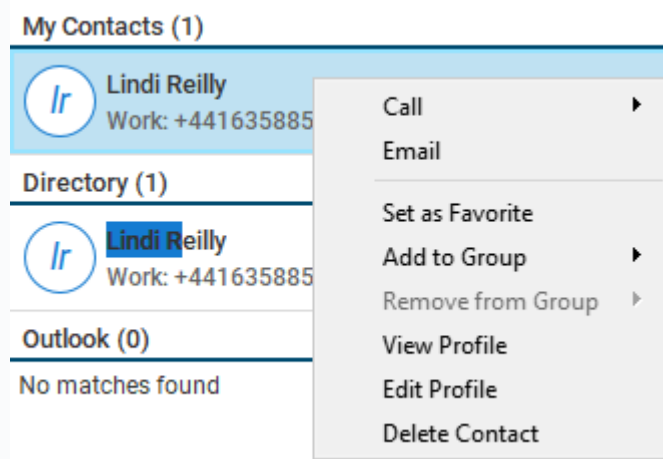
My Contacts (1)

lr Lindi Reilly
Work: +441635885

Directory (1)

lr Lindi Reilly
Work: +441635885

Outlook (0)

No matches found

Call
Email
Set as Favorite
Add to Group
Remove from Group
View Profile
Edit Profile
Delete Contact